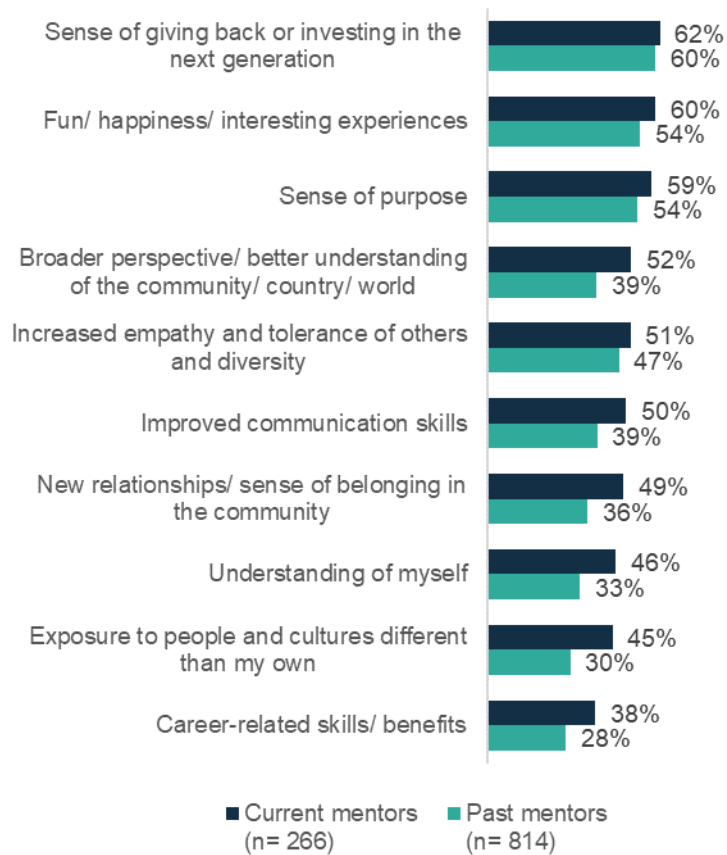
| | Current mentors (n= 266) | Past mentors (n= 814) |
|---|---|---|
| Sense of giving back or investing in the next generation | 62% | 60% |
| Fun/ happiness/ interesting experiences | 60% | 54% |
| Sense of purpose | 59% | 54% |
| Broader perspective/ better understanding of the community/ country/ world | 52% | 39% |
| Increased empathy and tolerance of others and diversity | 51% | 47% |
| Improved communication skills | 50% | 39% |
| New relationships/ sense of belonging in the community | 49% | 36% |
| Understanding of myself | 46% | 33% |
| Exposure to people and cultures different than my own | 45% | 30% |
| Career-related skills/ benefits | 38% | 28% |

Current mentors (n= 266)
Past mentors (n= 814)